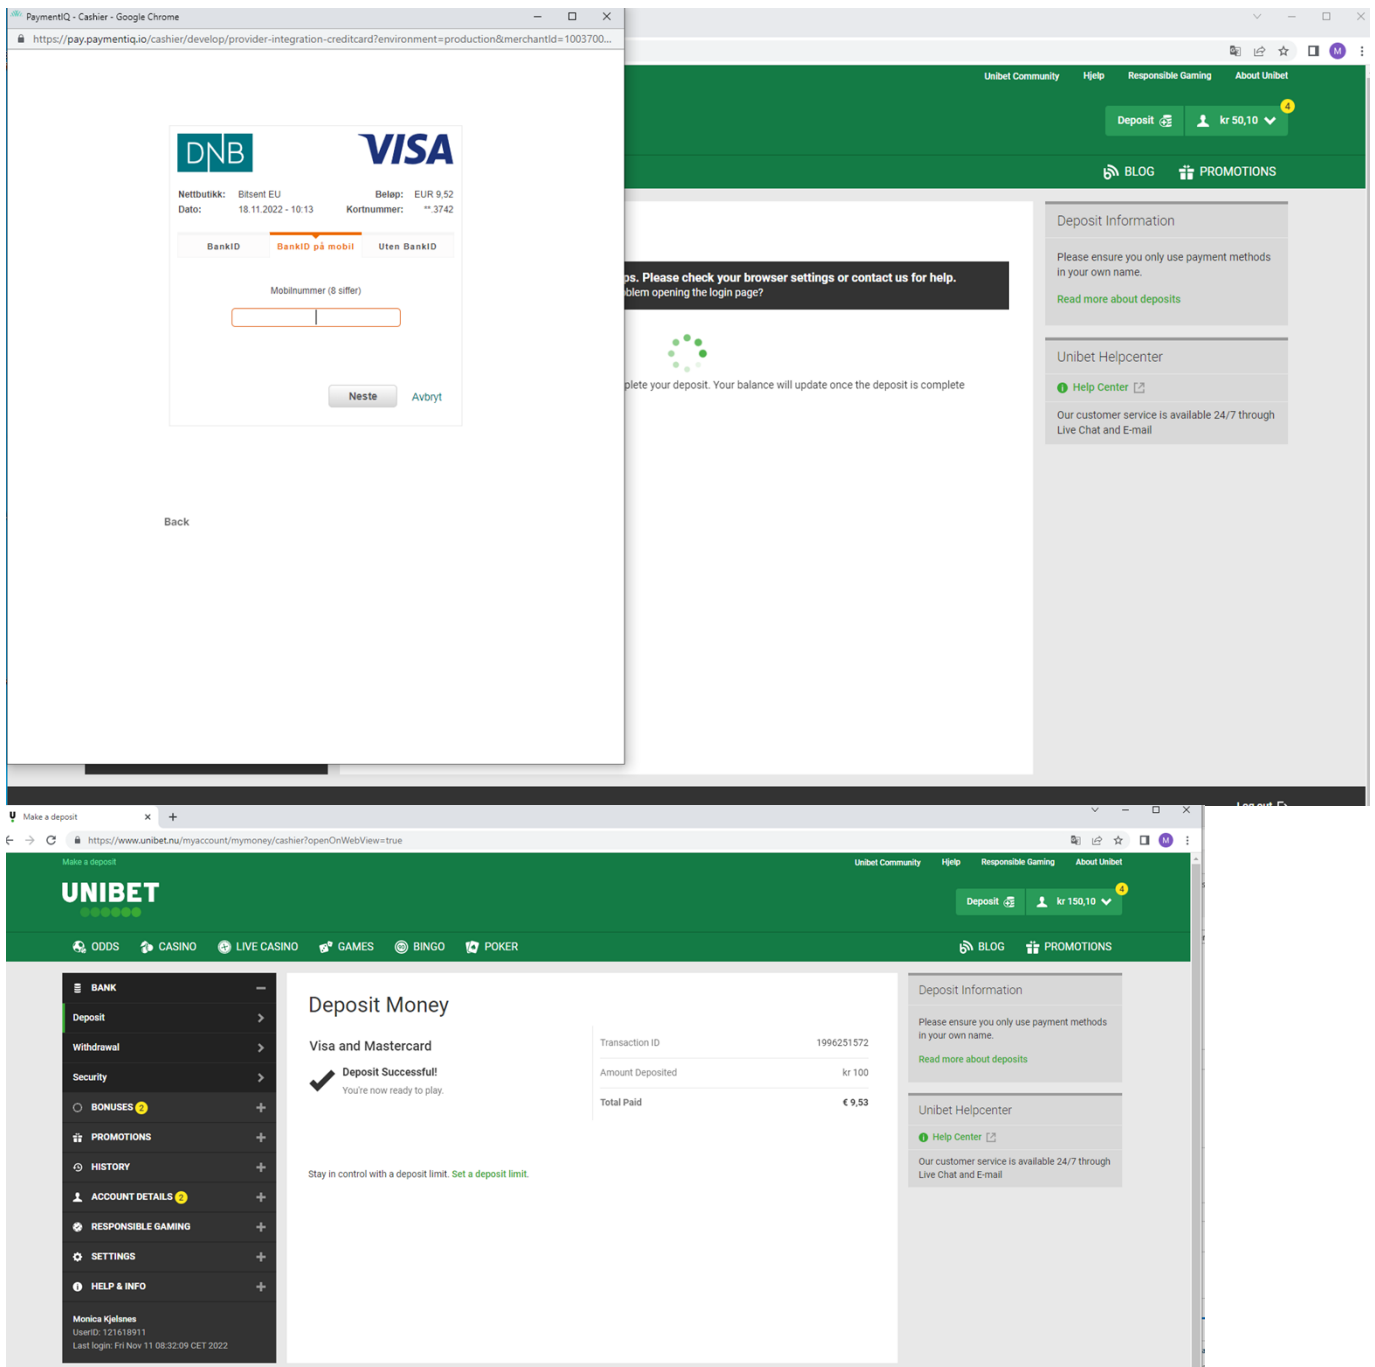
PaymentIQ - Cashier - Google Chrome

https://pay.paymentiq.io/cashier/develop/provider-integration-creditcard?environment=production&merchantId=1003700...

DNB VISA

Nettbutikk: Bitsent EU
Dato: 18.11.2022 - 10:13
Beløp: EUR 9,52
Kortnummer: ** 3742

BankID | BankID på mobil | Uten BankID

Mobilnummer (8 siffer)

Neste Avbryt

Back

Unibet Community Hjelp Responsible Gaming About Unibet

Deposit kr 50,10 4

BLOG PROMOTIONS

ps. Please check your browser settings or contact us for help.
blem opening the login page?

plete your deposit. Your balance will update once the deposit is complete

Deposit Information

Please ensure you only use payment methods in your own name.

Read more about deposits

Unibet Helpcenter

Help Center

Our customer service is available 24/7 through Live Chat and E-mail

Make a deposit

https://www.unibet.nu/myaccount/mymoney/cashier?openOnWebView=true

Make a deposit

UNIBET

Unibet Community Hjelp Responsible Gaming About Unibet

Deposit kr 150,10 4

ODDS CASINO LIVE CASINO GAMES BINGO POKER BLOG PROMOTIONS

BANK
Deposit
Withdrawal
Security
BONUSES 2
PROMOTIONS
HISTORY
ACCOUNT DETAILS 2
RESPONSIBLE GAMING
SETTINGS
HELP & INFO

Monica Kjelsnes
UserID: 121618911
Last login: Fri Nov 11 08:32:09 CET 2022

Deposit Money

Visa and Mastercard

Deposit Successful!
You're now ready to play.

| Transaction ID | 1996251572 |
|---|---|
| Amount Deposited | kr 100 |
| Total Paid | € 9,53 |

Stay in control with a deposit limit. Set a deposit limit.

Deposit Information

Please ensure you only use payment methods in your own name.

Read more about deposits

Unibet Helpcenter

Help Center

Our customer service is available 24/7 through Live Chat and E-mail